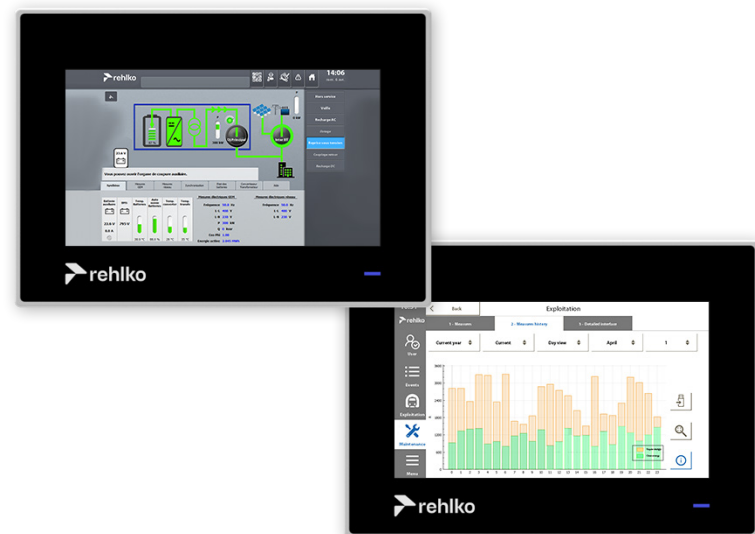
rehlko

14:06

Vous pouvez avoir l'espace de coupure suffisant.

rehlko

Back

Exploitation

1 - Measures

2 - Measures history

3 - Detailed interface

Current year

Current

Day view

April

1

View

Events

Exploitation

Maintenance

Menu

rehlko